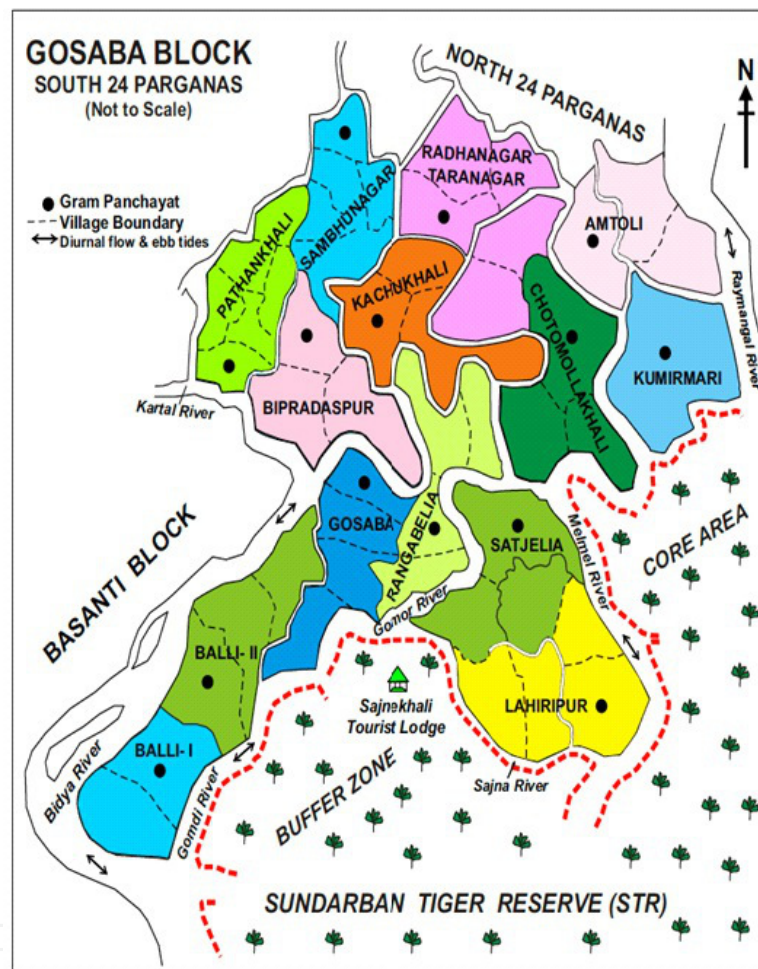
GOSABA BLOCK
SOUTH 24 PARGANAS
(Not to Scale)

NORTH 24 PARGANAS

N

Gram Panchayat
Village Boundary
Diurnal flow & ebb tides

SAMBHUNAGAR
RADHANAGAR TARANAGAR
AMTOLI
PATHANKHALI
KACHUKHALI
CHOTOMOLLAKHALI
Raymangal River
KUMIRMARI
Kartal River
BIPRADASPUR
GOSABA
RANGABELIA
SATJELIA
Matla River
CORE AREA
BASANTI BLOCK
Gomor River
BALLI- II
Sajnekhali Tourist Lodge
LAHIRIPUR
BALLI- I
Bidya River
Gomdi River
BUFFER ZONE
Sajna River
SUNDARBAN TIGER RESERVE (STR)